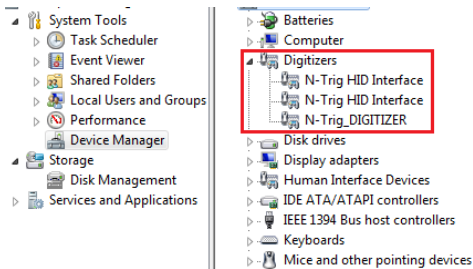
System Tools
Task Scheduler
Event Viewer
Shared Folders
Local Users and Groups
Performance
Device Manager
Storage
Disk Management
Services and Applications

Batteries
Computer
Digitizers
N-Trig HID Interface
N-Trig HID Interface
N-Trig_DIGITIZER
Disk drives
Display adapters
Human Interface Devices
IDE ATA/ATAPI controllers
IEEE 1394 Bus host controllers
Keyboards
Mice and other pointing devices